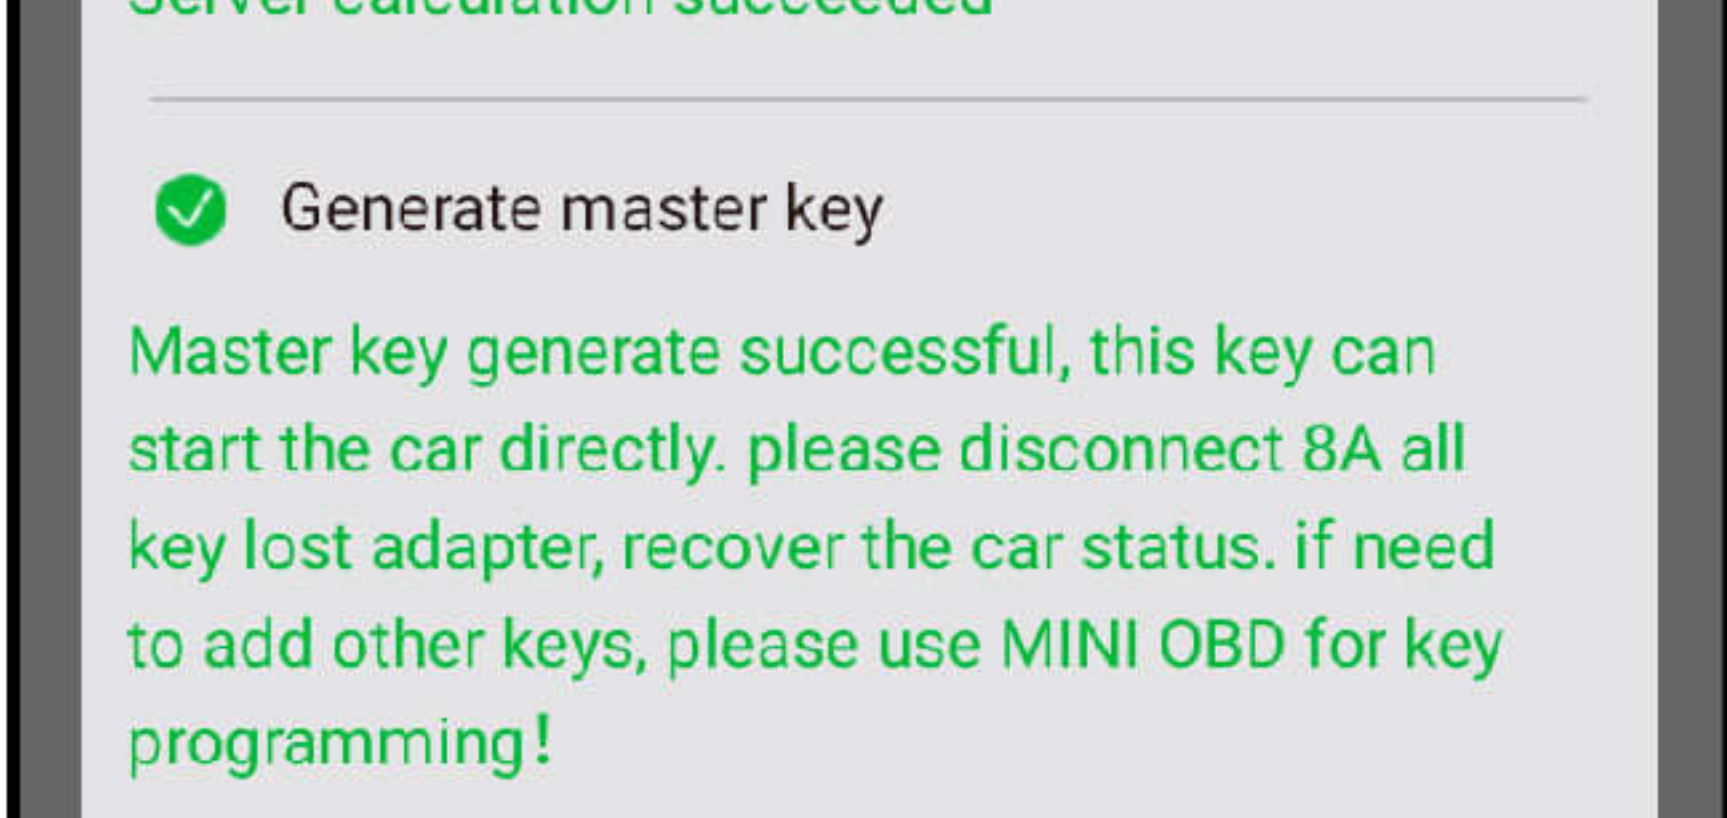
Server calculation succeeded

Generate master key

Master key generate successful, this key can start the car directly. please disconnect 8A all key lost adapter, recover the car status. if need to add other keys, please use MINI OBD for key programming!